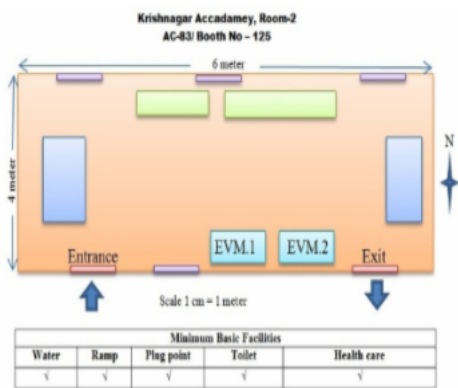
Krishnagar Accadamey, Room-2
AC-83/ Booth No – 125

6 meter

4 meter

N

Entrance

EVM.1

EVM.2

Exit

Scale 1 cm = 1 meter

| Minimum Basic Facilities | | | | |
|---|---|---|---|---|
| Water | Ramp | Plug point | Toilet | Health care |
| √ | √ | √ | √ | √ |